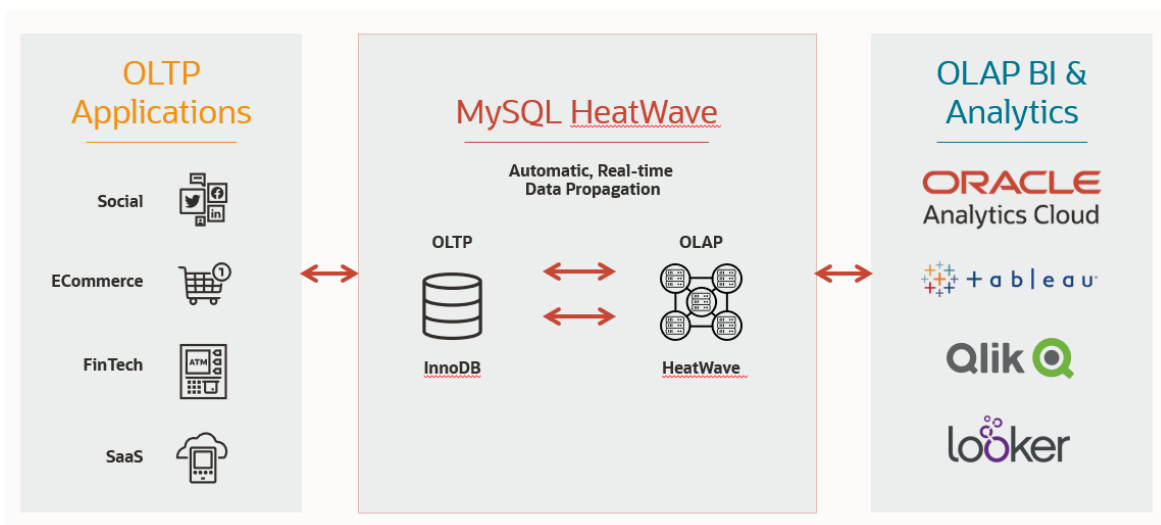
OLTP Applications

Social

ECommerce

FinTech

SaaS

ATM

MySQL HeatWave

Automatic, Real-time Data Propagation

OLTP

InnoDB

OLAP

HeatWave

OLAP BI & Analytics

ORACLE
Analytics Cloud

+ a b | e a u

Qlik

looker